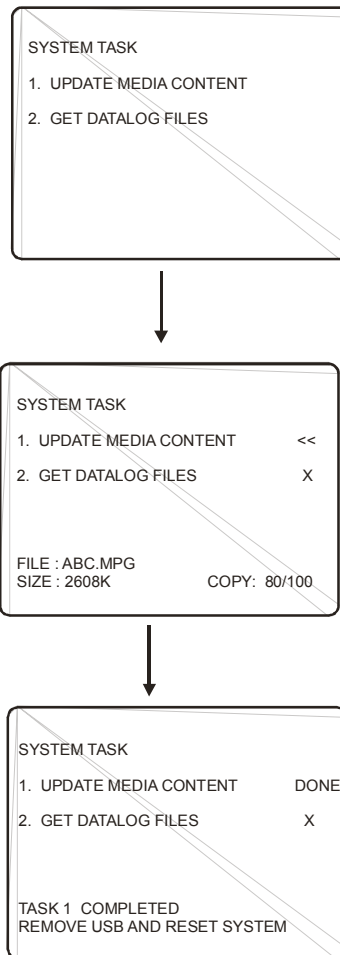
SYSTEM TASK

1. UPDATE MEDIA CONTENT

2. GET DATALOG FILES

SYSTEM TASK

1. UPDATE MEDIA CONTENT <<

2. GET DATALOG FILES X

FILE : ABC.MPG
SIZE : 2608K COPY: 80/100

SYSTEM TASK

1. UPDATE MEDIA CONTENT DONE

2. GET DATALOG FILES X

TASK 1 COMPLETED
REMOVE USB AND RESET SYSTEM